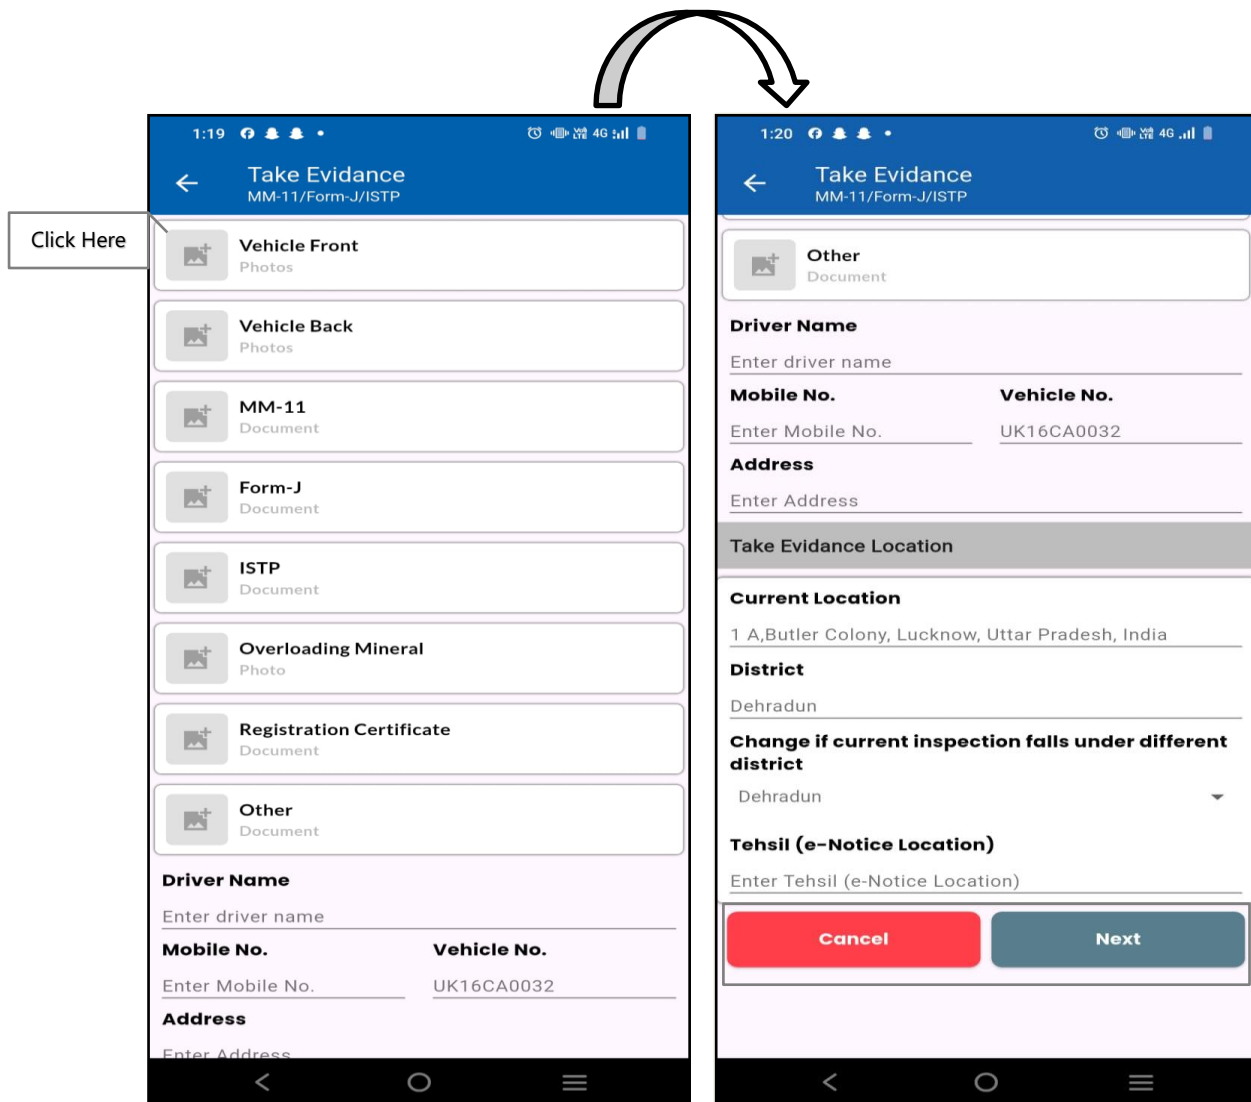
Click Here

1:19

Take Evidance
MM-11/Form-J/ISTP

Vehicle Front
Photos

Vehicle Back
Photos

MM-11
Document

Form-J
Document

ISTP
Document

Overloading Mineral
Photo

Registration Certificate
Document

Other
Document

Driver Name
Enter driver name

Mobile No.
Enter Mobile No.

Vehicle No.
UK16CA0032

Address
Enter Address

1:20

Take Evidance
MM-11/Form-J/ISTP

Other
Document

Driver Name
Enter driver name

Mobile No.
Enter Mobile No.

Vehicle No.
UK16CA0032

Address
Enter Address

Take Evidance Location

Current Location
1 A,Butler Colony, Lucknow, Uttar Pradesh, India

District
Dehradun

Change if current inspection falls under different district
Dehradun

Tehsil (e-Notice Location)
Enter Tehsil (e-Notice Location)

Cancel
Next